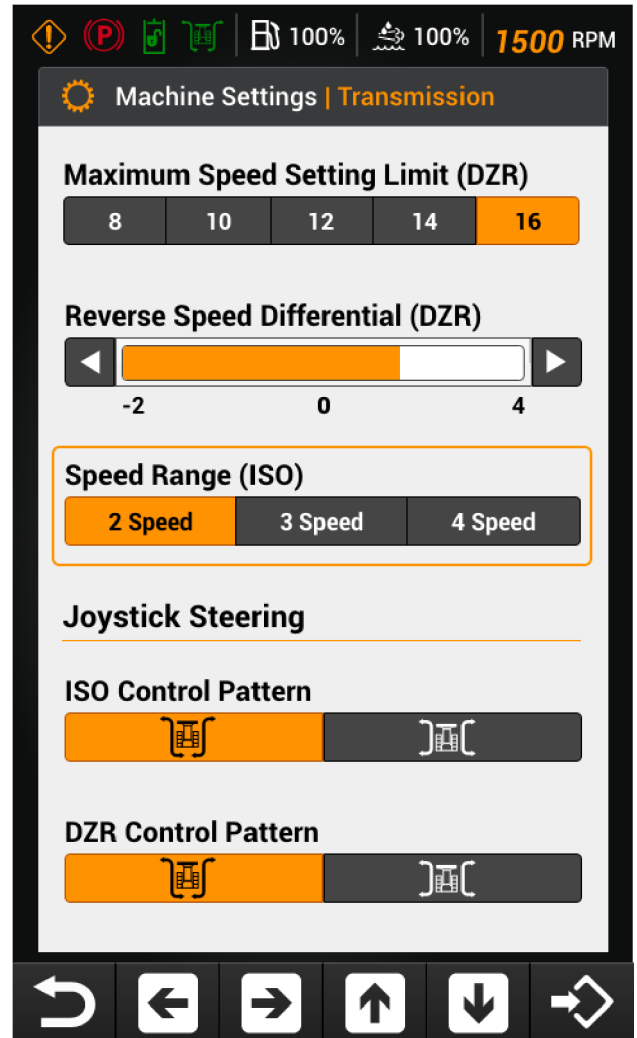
100% 100% 1500 RPM

Machine Settings | Transmission

Maximum Speed Setting Limit (DZR)

| 8 | 10 | 12 | 14 | 16 |
|---|---|---|---|---|

Reverse Speed Differential (DZR)

-2 0 4

Speed Range (ISO)

| 2 Speed | 3 Speed | 4 Speed |
|---|---|---|

Joystick Steering

ISO Control Pattern

DZR Control Pattern